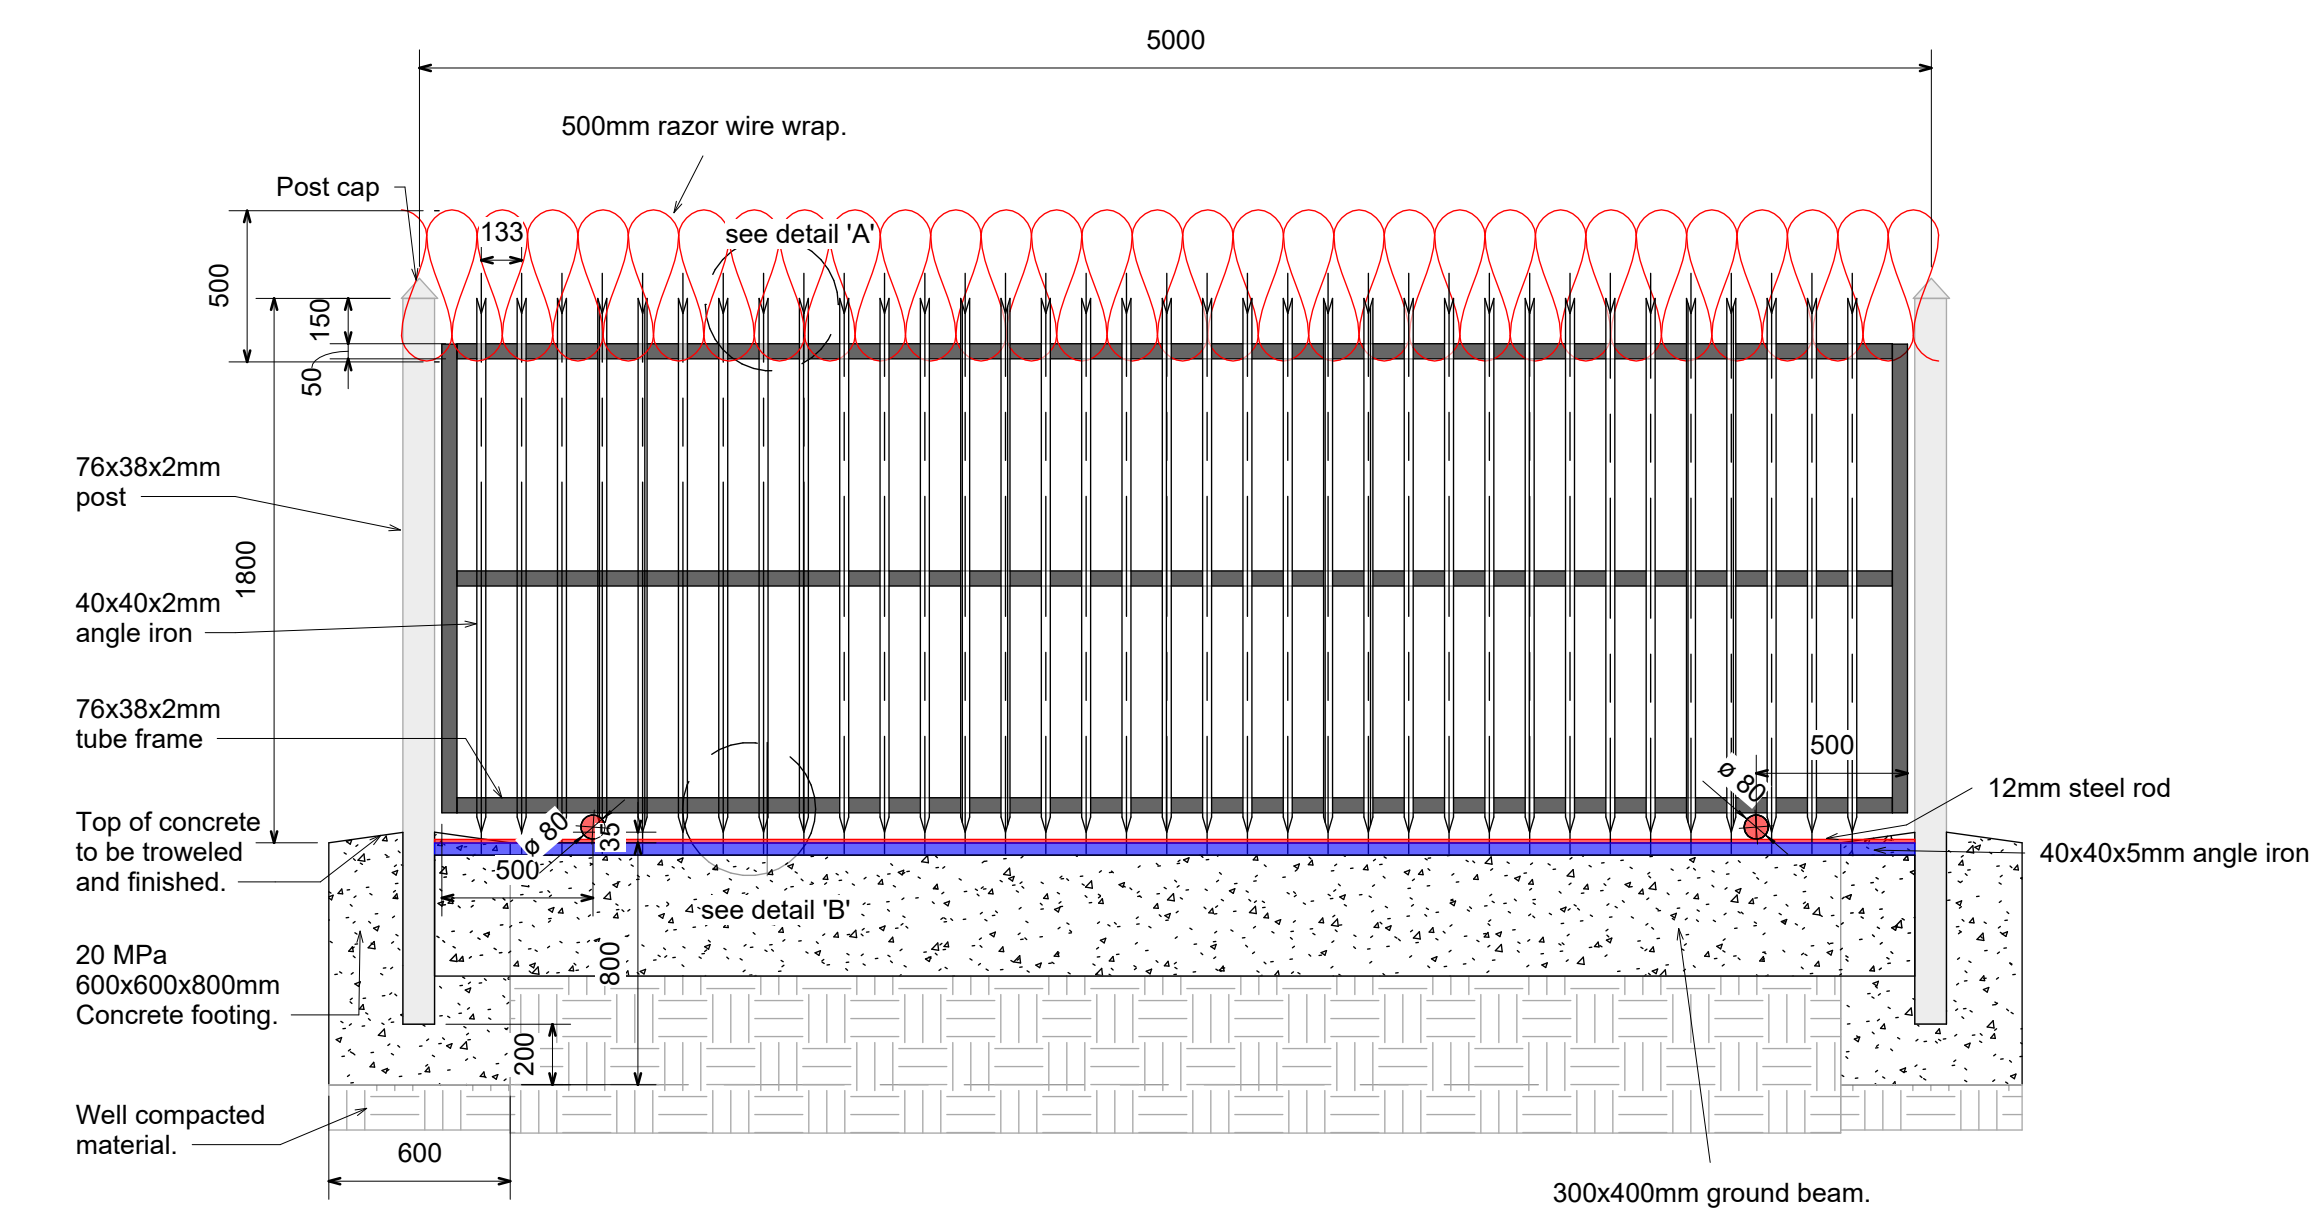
5000

500mm razor wire wrap.

Post cap

133

see detail 'A'

500

150

50

76x38x2mm post

1800

40x40x2mm angle iron

76x38x2mm tube frame

500

ø 80

12mm steel rod

Top of concrete to be troweled and finished.

ø 80

35

500

40x40x5mm angle iron

see detail 'B'

20 MPa 600x600x800mm Concrete footing.

800

200

Well compacted material.

600

300x400mm ground beam.